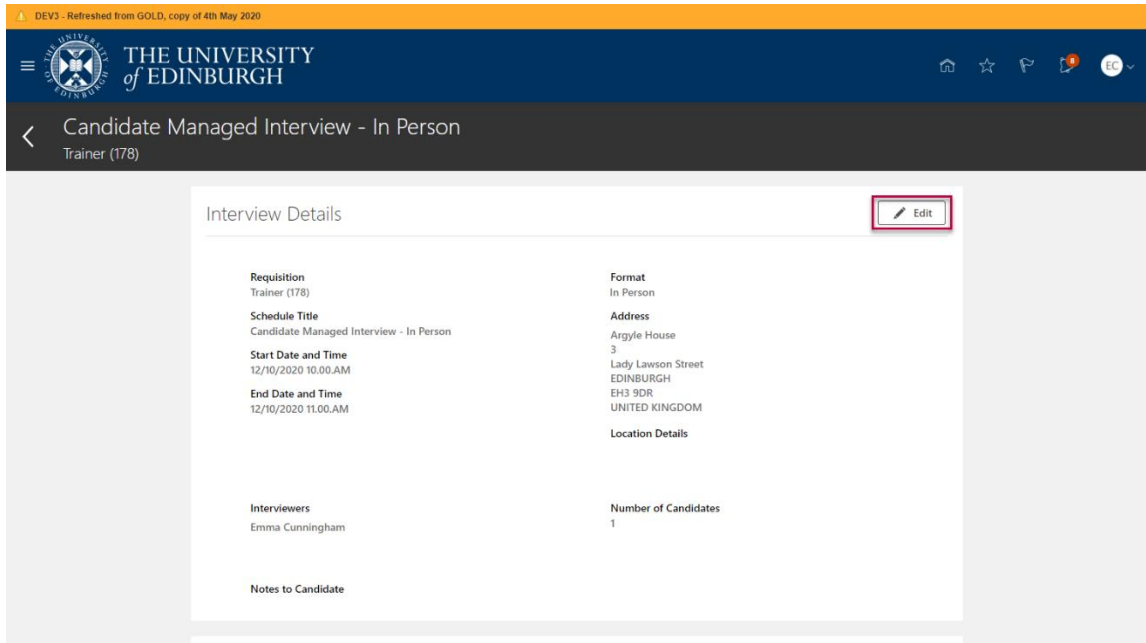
DEV3 - Refreshed from GOLD, copy of 4th May 2020

THE UNIVERSITY of EDINBURGH

8

EC

Candidate Managed Interview - In Person
Trainer (178)

Interview Details

Edit

Requisition
Trainer (178)

Schedule Title
Candidate Managed Interview - In Person

Start Date and Time
12/10/2020 10.00.AM

End Date and Time
12/10/2020 11.00.AM

Format
In Person

Address
Argyle House
3
Lady Lawson Street
EDINBURGH
EH3 9DR
UNITED KINGDOM

Location Details

Interviewers
Emma Cunningham

Number of Candidates
1

Notes to Candidate